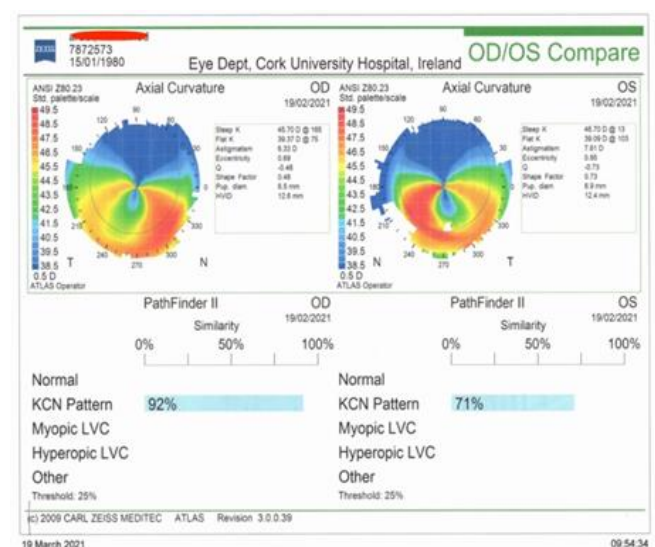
ZEISS 7872573
15/01/1980

Eye Dept, Cork University Hospital, Ireland

OD/OS Compare

ANSI Z80.23
Std. palette/scale

Axial Curvature

OD
19/02/2021

49.5
48.5
47.5
46.5
45.5
44.5
43.5
42.5
41.5
40.5
39.5
38.5
0.5 D
ATLAS Operator

120 90 60 180 210 240 270 300 330

T N

| | |
|---|---|
| Steep K | 45.70 D @ 165 |
| Flat K | 39.37 D @ 75 |
| Astigmatism | 6.33 D |
| Eccentricity | 0.69 |
| Q | -0.48 |
| Shape Factor | 0.48 |
| Pup. diam | 6.5 mm |
| HVID | 12.6 mm |

ANSI Z80.23
Std. palette/scale

Axial Curvature

OS
19/02/2021

49.5
48.5
47.5
46.5
45.5
44.5
43.5
42.5
41.5
40.5
39.5
38.5
0.5 D
ATLAS Operator

120 90 60 180 210 240 270 300 330

N T

| | |
|---|---|
| Steep K | 46.70 D @ 13 |
| Flat K | 39.09 D @ 103 |
| Astigmatism | 7.61 D |
| Eccentricity | 0.85 |
| Q | -0.73 |
| Shape Factor | 0.73 |
| Pup. diam | 6.9 mm |
| HVID | 12.4 mm |

PathFinder II
OD
19/02/2021
Similarity
0% 50% 100%

Normal
KCN Pattern 92%
Myopic LVC
Hyperopic LVC
Other
Threshold: 25%

PathFinder II
OS
19/02/2021
Similarity
0% 50% 100%

Normal
KCN Pattern 71%
Myopic LVC
Hyperopic LVC
Other
Threshold: 25%

(c) 2009 CARL ZEISS MEDITEC ATLAS Revision 3.0.0.39

19 March 2021
09:54:34